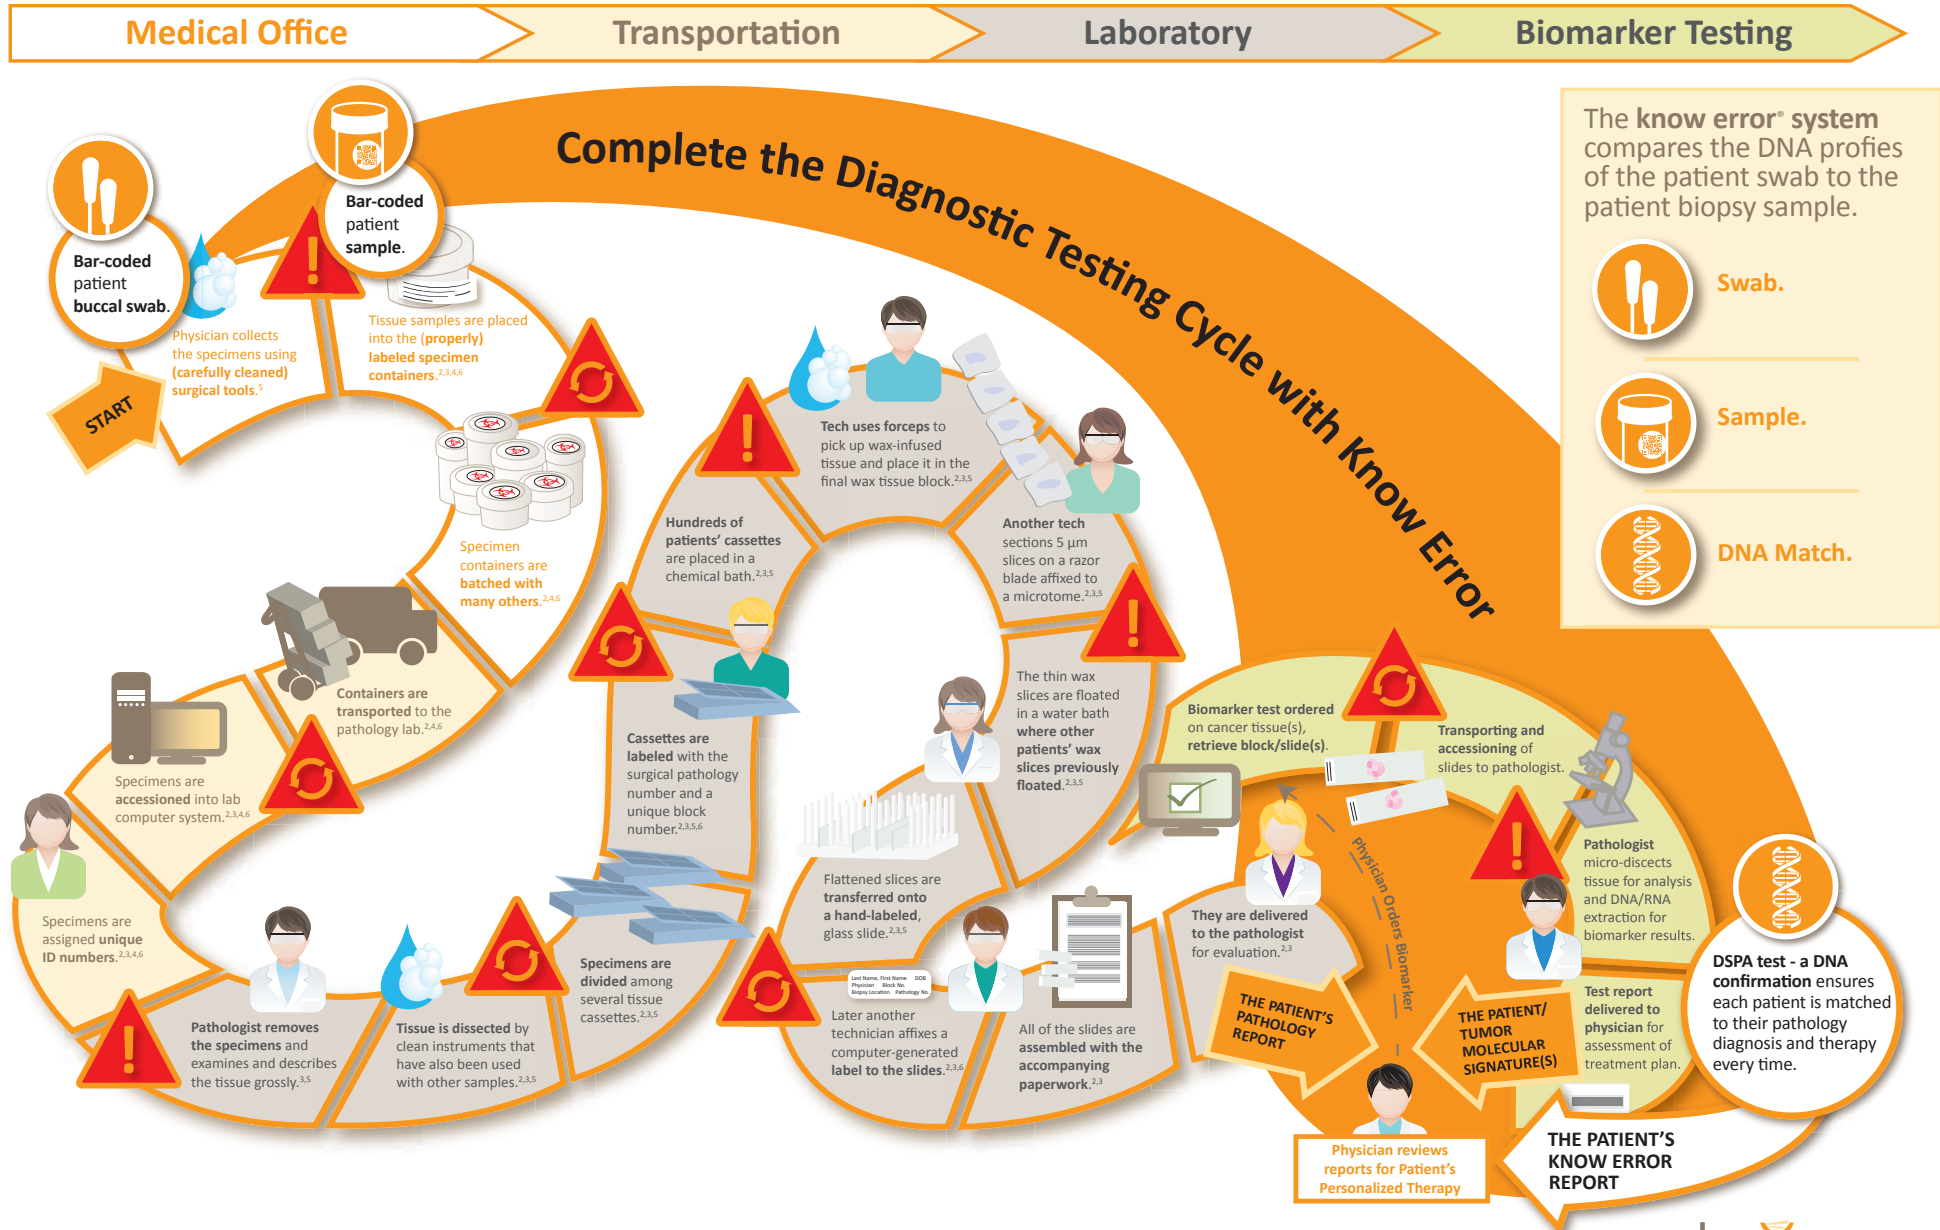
Medical Office

Transportation

Laboratory

Biomarker Testing

Complete the Diagnostic Testing Cycle with Know Error

The know error® system compares the DNA profiles of the patient swab to the patient biopsy sample.

Swab.

Sample.

DNA Match.

Bar-coded patient buccal swab.

Bar-coded patient sample.

START

Physician collects the specimens using (carefully cleaned) surgical tools.$^{5}$

Tissue samples are placed into the (properly) labeled specimen containers.$^{2,3,4,6}$

Specimen containers are batched with many others.$^{2,4,6}$

Containers are transported to the pathology lab.$^{2,4,6}$

Specimens are accessioned into lab computer system.$^{2,3,4,6}$

Specimens are assigned unique ID numbers.$^{2,3,4,6}$

Pathologist removes the specimens and examines and describes the tissue grossly.$^{3,5}$

Tissue is dissected by clean instruments that have also been used with other samples.$^{2,3,5}$

Specimens are divided among several tissue cassettes.$^{2,3,5}$

Cassettes are labeled with the surgical pathology number and a unique block number.$^{2,3,5,6}$

Hundreds of patients' cassettes are placed in a chemical bath.$^{2,3,5}$

Tech uses forceps to pick up wax-infused tissue and place it in the final wax tissue block.$^{2,3,5}$

Another tech sections 5 µm slices on a razor blade affixed to a microtome.$^{2,3,5}$

The thin wax slices are floated in a water bath where other patients' wax slices previously floated.$^{2,3,5}$

Flattened slices are transferred onto a hand-labeled, glass slide.$^{2,3,5}$

Last Name, First Name DOB Physician Block No. Biopsy Location Pathology No.

Later another technician affixes a computer-generated label to the slides.$^{2,3,6}$

All of the slides are assembled with the accompanying paperwork.$^{2,3}$

They are delivered to the pathologist for evaluation.$^{2,3}$

THE PATIENT'S PATHOLOGY REPORT

Biomarker test ordered on cancer tissue(s), retrieve block/slide(s).

Physician Orders Biomarker

Transporting and accessioning of slides to pathologist.

Pathologist micro-discects tissue for analysis and DNA/RNA extraction for biomarker results.

THE PATIENT/ TUMOR MOLECULAR SIGNATURE(S)

Test report delivered to physician for assessment of treatment plan.

DSPA test - a DNA confirmation ensures each patient is matched to their pathology diagnosis and therapy every time.

Physician reviews reports for Patient's Personalized Therapy

THE PATIENT'S KNOW ERROR REPORT